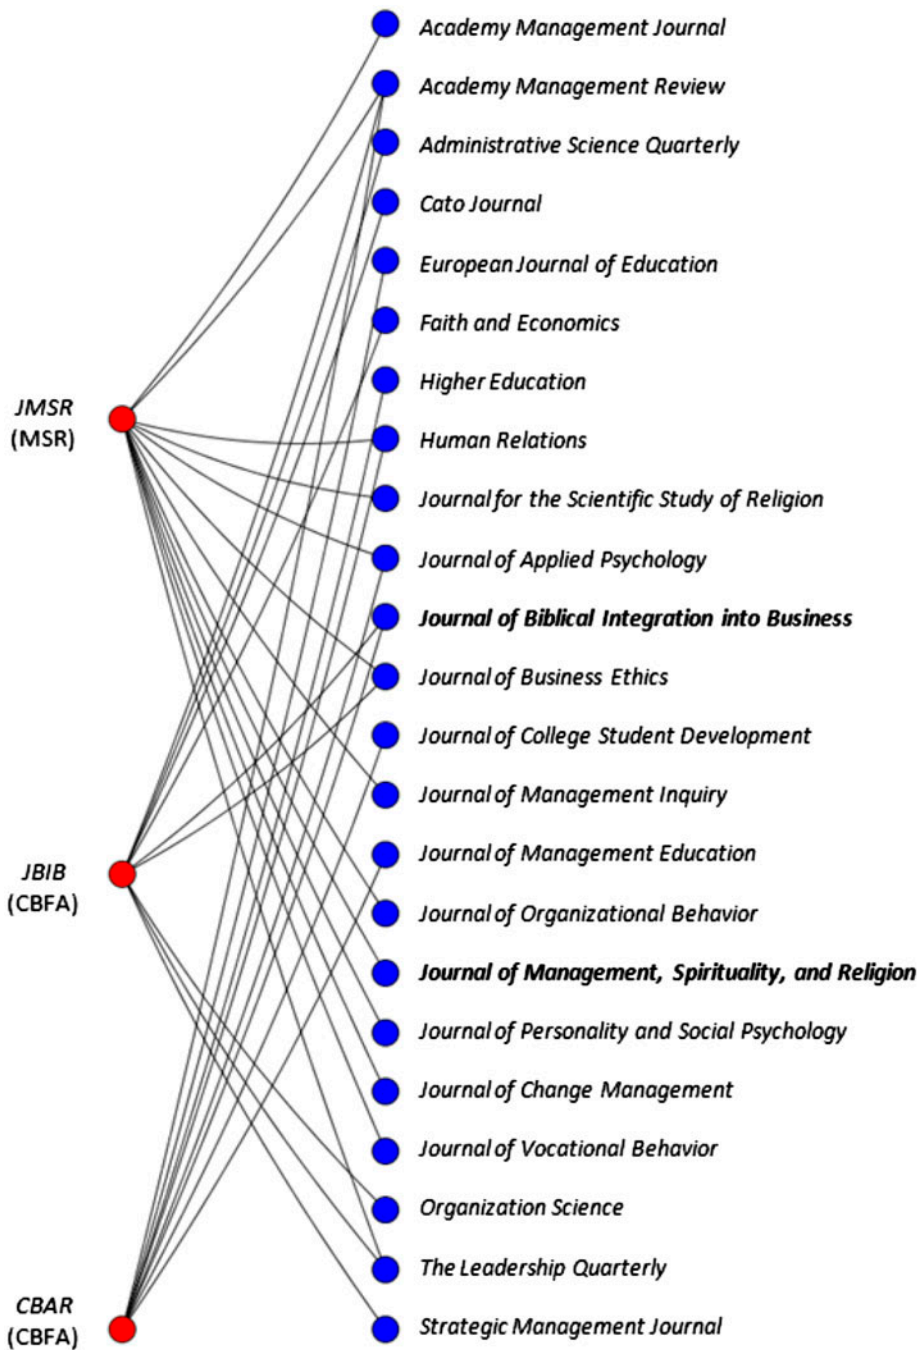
JMSR
(MSR)

JBIB
(CBFA)

CBAR
(CBFA)

Academy Management Journal
Academy Management Review
Administrative Science Quarterly
Cato Journal
European Journal of Education
Faith and Economics
Higher Education
Human Relations
Journal for the Scientific Study of Religion
Journal of Applied Psychology
**Journal of Biblical Integration into Business**
Journal of Business Ethics
Journal of College Student Development
Journal of Management Inquiry
Journal of Management Education
Journal of Organizational Behavior
**Journal of Management, Spirituality, and Religion**
Journal of Personality and Social Psychology
Journal of Change Management
Journal of Vocational Behavior
Organization Science
The Leadership Quarterly
Strategic Management Journal